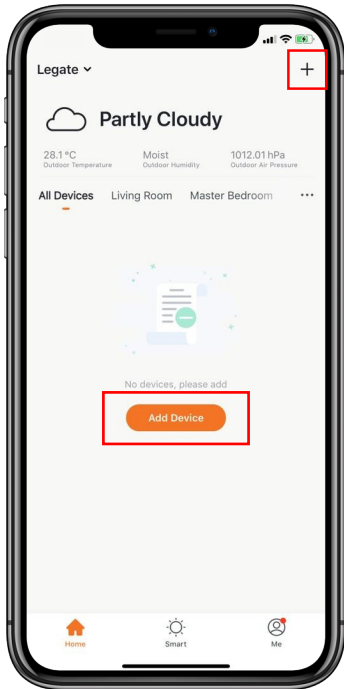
Legate

+

Partly Cloudy

28.1 °C
Outdoor Temperature

Moist
Outdoor Humidity

1012.01 hPa
Outdoor Air Pressure

All Devices Living Room Master Bedroom ···

No devices, please add

Add Device

Home Smart Me